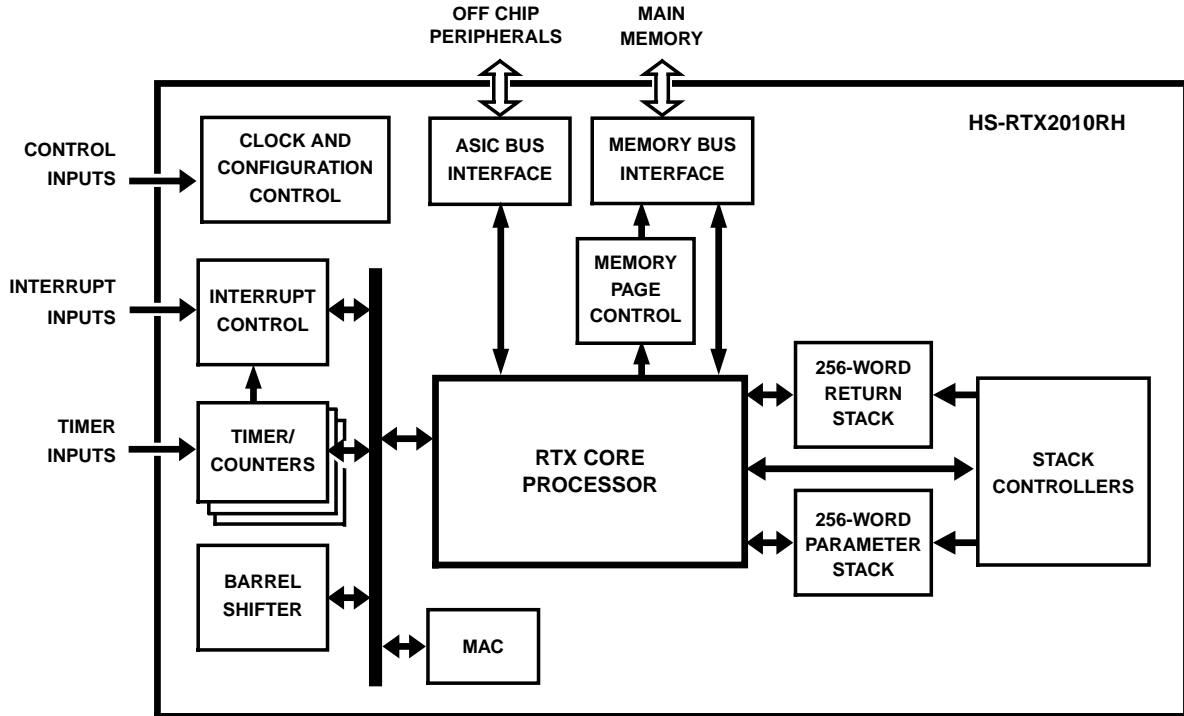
OFF CHIP PERIPHERALS

MAIN MEMORY

HS-RTX2010RH

CONTROL INPUTS

CLOCK AND CONFIGURATION CONTROL

ASIC BUS INTERFACE

MEMORY BUS INTERFACE

MEMORY PAGE CONTROL

INTERRUPT INPUTS

INTERRUPT CONTROL

TIMER INPUTS

TIMER/ COUNTERS

RTX CORE PROCESSOR

256-WORD RETURN STACK

STACK CONTROLLERS

256-WORD PARAMETER STACK

BARREL SHIFTER

MAC